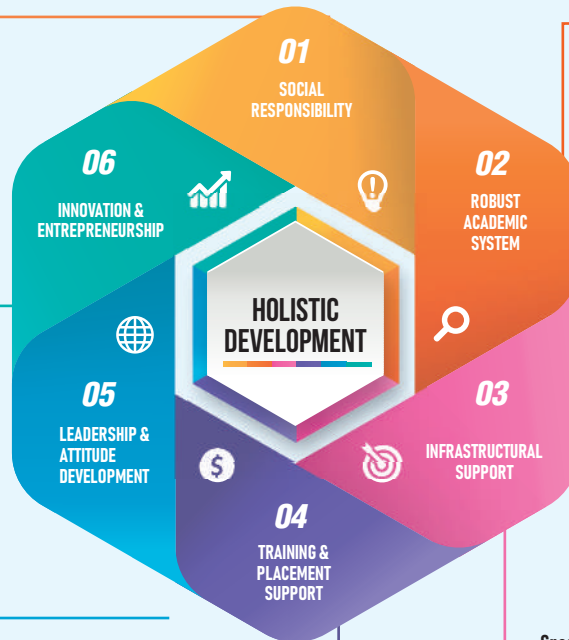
01
SOCIAL RESPONSIBILITY

02
ROBUST ACADEMIC SYSTEM

03
INFRASTRUCTURAL SUPPORT

04
TRAINING & PLACEMENT SUPPORT

05
LEADERSHIP & ATTITUDE DEVELOPMENT

06
INNOVATION & ENTREPRENEURSHIP

HOLISTIC DEVELOPMENT

$